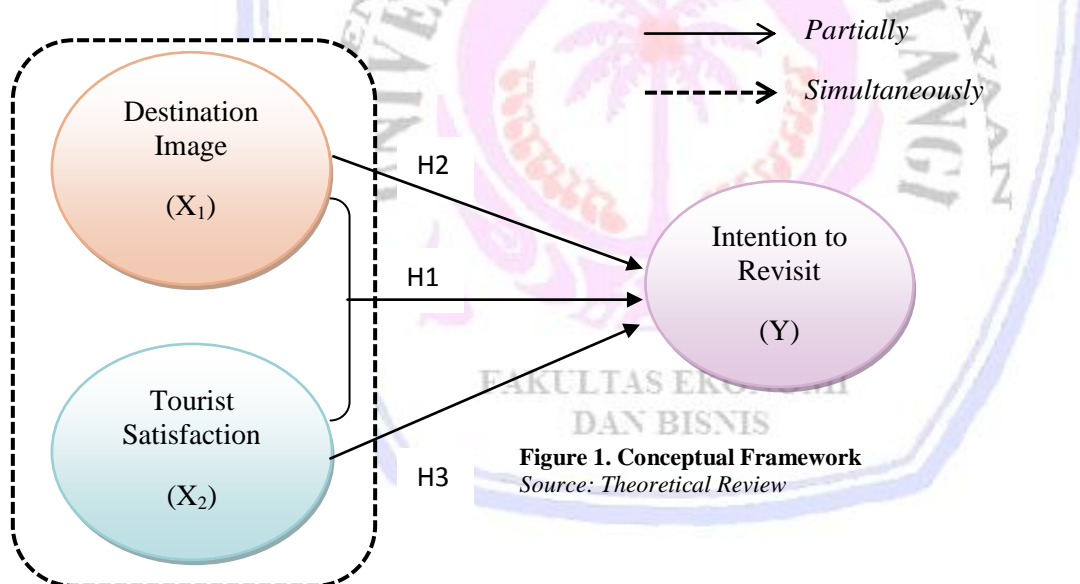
Partially

Simultaneously

Destination Image

$(X_1)$

H2

H1

Intention to Revisit

(Y)

Tourist Satisfaction

$(X_2)$

H3

FAKULTAS EKONOMI DAN BISNIS

**Figure 1. Conceptual Framework**
*Source: Theoretical Review*